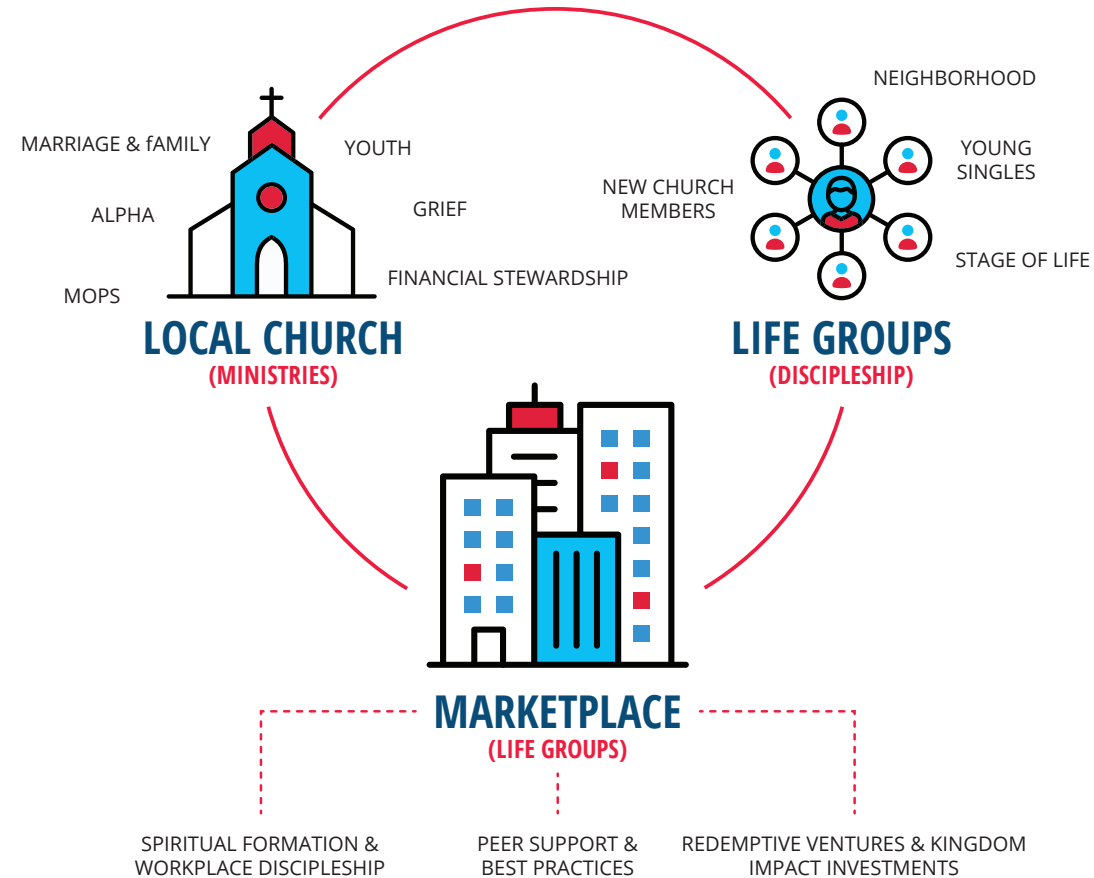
MARRIAGE & fAMILY

YOUTH

ALPHA

GRIEF

MOPS

FINANCIAL STEWARDSHIP

LOCAL CHURCH
(MINISTRIES)

NEIGHBORHOOD

NEW CHURCH MEMBERS

YOUNG SINGLES

STAGE OF LIFE

LIFE GROUPS
(DISCIPLESHIP)

MARKETPLACE
(LIFE GROUPS)

SPIRITUAL FORMATION & WORKPLACE DISCIPLESHIP

PEER SUPPORT & BEST PRACTICES

REDEMPTIVE VENTURES & KINGDOM IMPACT INVESTMENTS